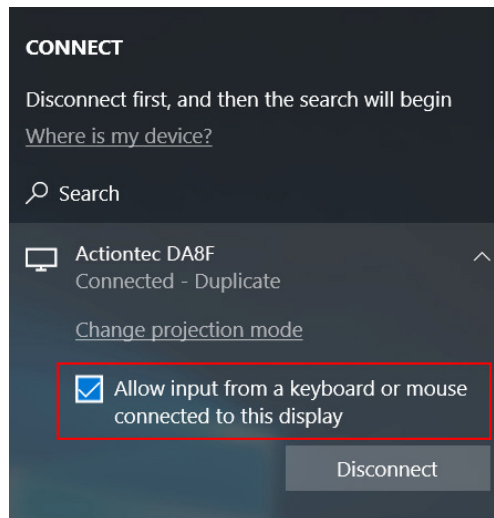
CONNECT

Disconnect first, and then the search will begin

Where is my device?

Search

Actiontec DA8F

Connected - Duplicate

Change projection mode

Allow input from a keyboard or mouse connected to this display

Disconnect